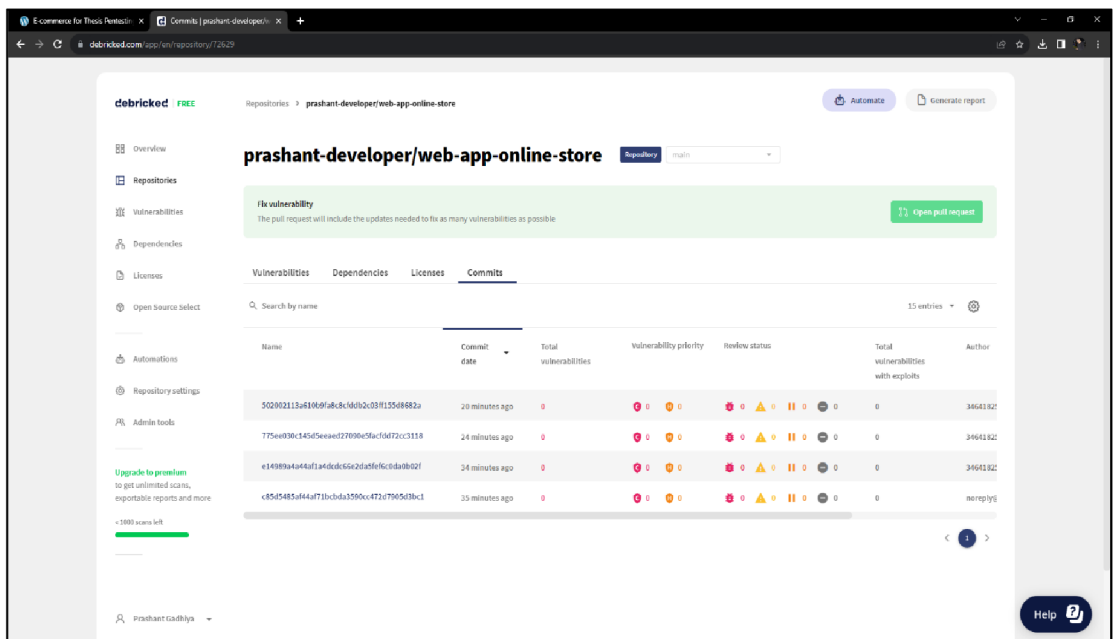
E-commerce for Thesis Pentestin ×
Commits | prashant-developer/w ×
+

debricked.com/app/en/repository/72629

debricked | FREE

Repositories > prashant-developer/web-app-online-store

Automate
Generate report

Overview
Repositories
Vulnerabilities
Dependencies
Licenses
Open Source Select

Automations
Repository settings
Admin tools

Upgrade to premium
to get unlimited scans, exportable reports and more

<1000 scans left

Prashant Gadhiya

prashant-developer/web-app-online-store
Repository
main

Fix vulnerability
The pull request will include the updates needed to fix as many vulnerabilities as possible

Open pull request

Vulnerabilities Dependencies Licenses Commits

Search by name

15 entries

| Name | Commit date | Total vulnerabilities | Vulnerability priority | Review status | Total vulnerabilities with exploits | Author |
|---|---|---|---|---|---|---|
| 502002113a610b9fa8c8cfddb2c03ff155d8682a | 20 minutes ago | 0 | 0 0 | 0 0 0 0 | 0 | 34641825 |
| 775ee030c145d5eeaed27090e5facfdd72cc3118 | 24 minutes ago | 0 | 0 0 | 0 0 0 0 | 0 | 34641825 |
| e14989a4a44af1a4dcdc65e2da5fef6c0da0b02f | 34 minutes ago | 0 | 0 0 | 0 0 0 0 | 0 | 34641825 |
| c85d5485af44af71bcbda3590cc472d7905d3bc1 | 35 minutes ago | 0 | 0 0 | 0 0 0 0 | 0 | noreply@ |

1

Help